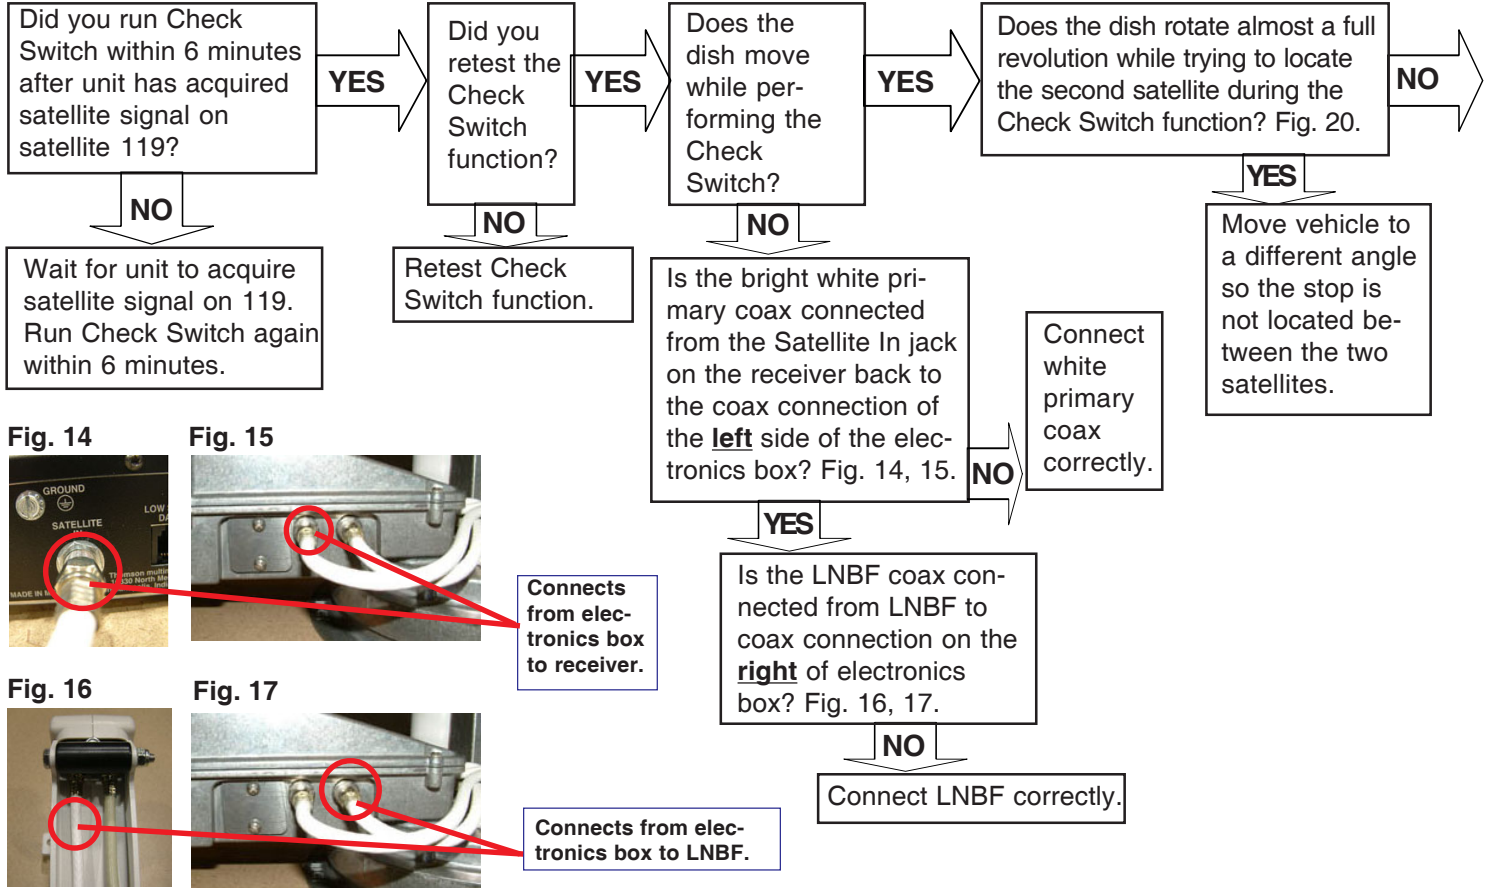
Did you run Check Switch within 6 minutes after unit has acquired satellite signal on satellite 119?

YES

Did you retest the Check Switch function?

YES

Does the dish move while performing the Check Switch?

YES

Does the dish rotate almost a full revolution while trying to locate the second satellite during the Check Switch function? Fig. 20.

NO

NO

Wait for unit to acquire satellite signal on 119. Run Check Switch again within 6 minutes.

NO

Retest Check Switch function.

NO

YES

Move vehicle to a different angle so the stop is not located between the two satellites.

Is the bright white primary coax connected from the Satellite In jack on the receiver back to the coax connection of the **left** side of the electronics box? Fig. 14, 15.

NO

Connect white primary coax correctly.

YES

Is the LNBF coax connected from LNBF to coax connection on the **right** of electronics box? Fig. 16, 17.

NO

Connect LNBF correctly.

Fig. 14

GROUND

SATELLITE

LOW

MADE IN

Fig. 15

Connects from electronics box to receiver.

Fig. 16

Fig. 17

Connects from electronics box to LNBF.